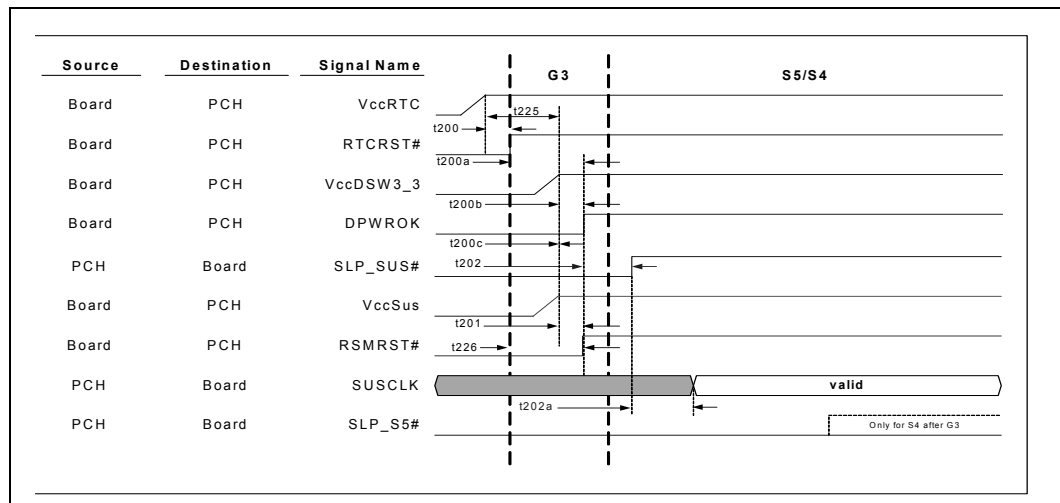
| Source | Destination | Signal Name |
|---|---|---|
| Board | PCH | VccRTC |
| Board | PCH | RTCRST# |
| Board | PCH | VccDSW3_3 |
| Board | PCH | DPWROK |
| PCH | Board | SLP_SUS# |
| Board | PCH | VccSus |
| Board | PCH | RSMRST# |
| PCH | Board | SUSCLK |
| PCH | Board | SLP_S5# |

G3

S5/S4

t225

t200

t200a

t200b

t200c

t202

t201

t226

valid

t202a

Only for S4 after G3